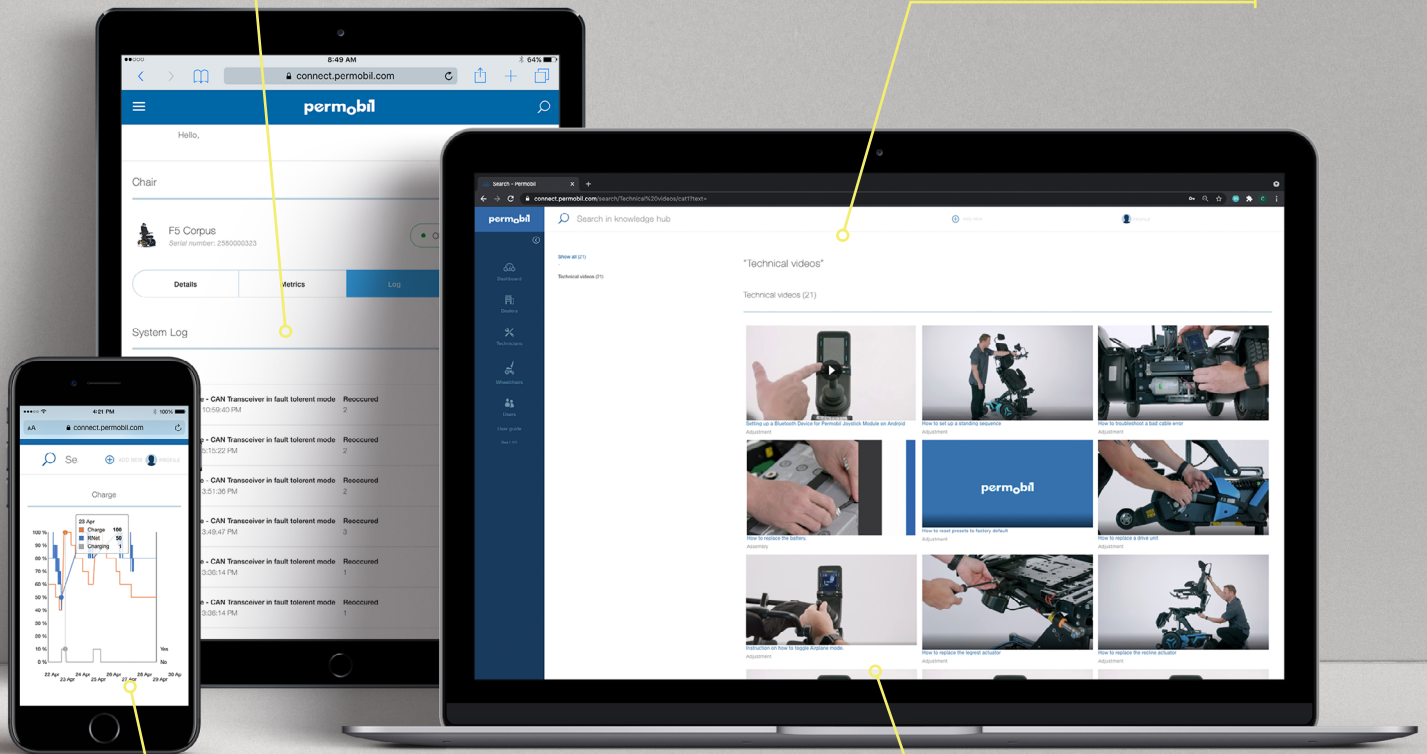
8:49 AM
64%
connect.permobil.com
permobil
Hello,
Chair
F5 Corpus
Serial number: 2580000323
Details
Metrics
Log
System Log
- CAN Transceiver in fault tolerent mode 10:59:40 PM
Reoccured 2
- CAN Transceiver in fault tolerent mode 5:15:22 PM
Reoccured 2
- CAN Transceiver in fault tolerent mode 3:51:36 PM
Reoccured 2
- CAN Transceiver in fault tolerent mode 3:49:47 PM
Reoccured 3
- CAN Transceiver in fault tolerent mode 3:36:14 PM
Reoccured 1
- CAN Transceiver in fault tolerent mode 3:36:14 PM
Reoccured 1

4:21 PM
100%
AA connect.permobil.com
Se
ADD NEW
PROFILE
Charge
23 Apr
Charge 100
RNet 50
Charging 1
100 %
90 %
80 %
70 %
60 %
50 %
40 %
30 %
20 %
10 %
0 %
Yes
No
22 Apr
23 Apr
24 Apr
25 Apr
26 Apr
27 Apr
28 Apr
29 Apr
30 Apr

Search - Permobil
connect.permobil.com/search/Technical%20videos/cat1?text=
permobil
Search in knowledge hub
Dashboard
Dealers
Technicians
Wheelchairs
Users
User guide
Show all (21)
Technical videos (21)
"Technical videos"
Technical videos (21)
Setting up a Bluetooth Device for Permobil Joystick Module on Android
Adjustment
How to set up a standing sequence
Adjustment
How to troubleshoot a bad cable error
Adjustment
How to replace the battery.
Assembly
permobil
How to reset presets to factory default
Adjustment
How to replace a drive unit
Adjustment
Instruction on how to toggle Airplane mode.
Adjustment
How to replace the legrest actuator
Adjustment
How to replace the recline actuator
Adjustment